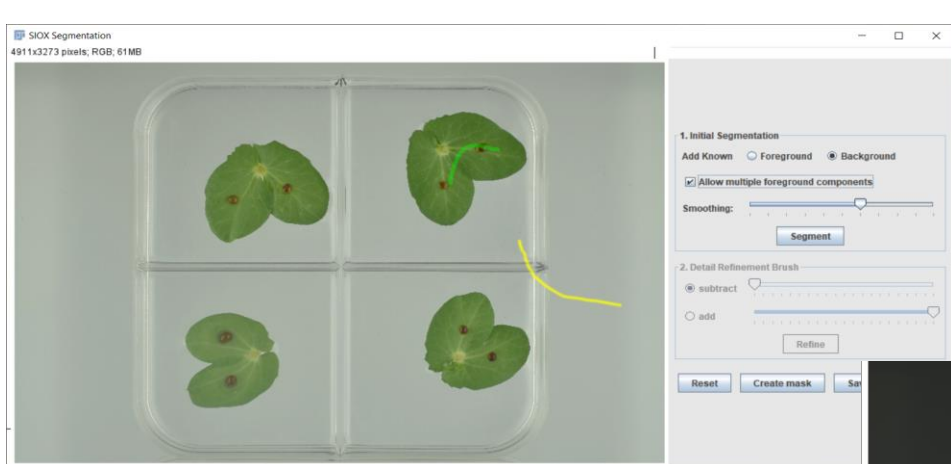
SIOX Segmentation
4911x3273 pixels; RGB; 61MB

1. Initial Segmentation
Add Known Foreground Background
Allow multiple foreground components
Smoothing:
Segment

2. Detail Refinement Brush
subtract
add
Refine

Reset Create mask Sa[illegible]